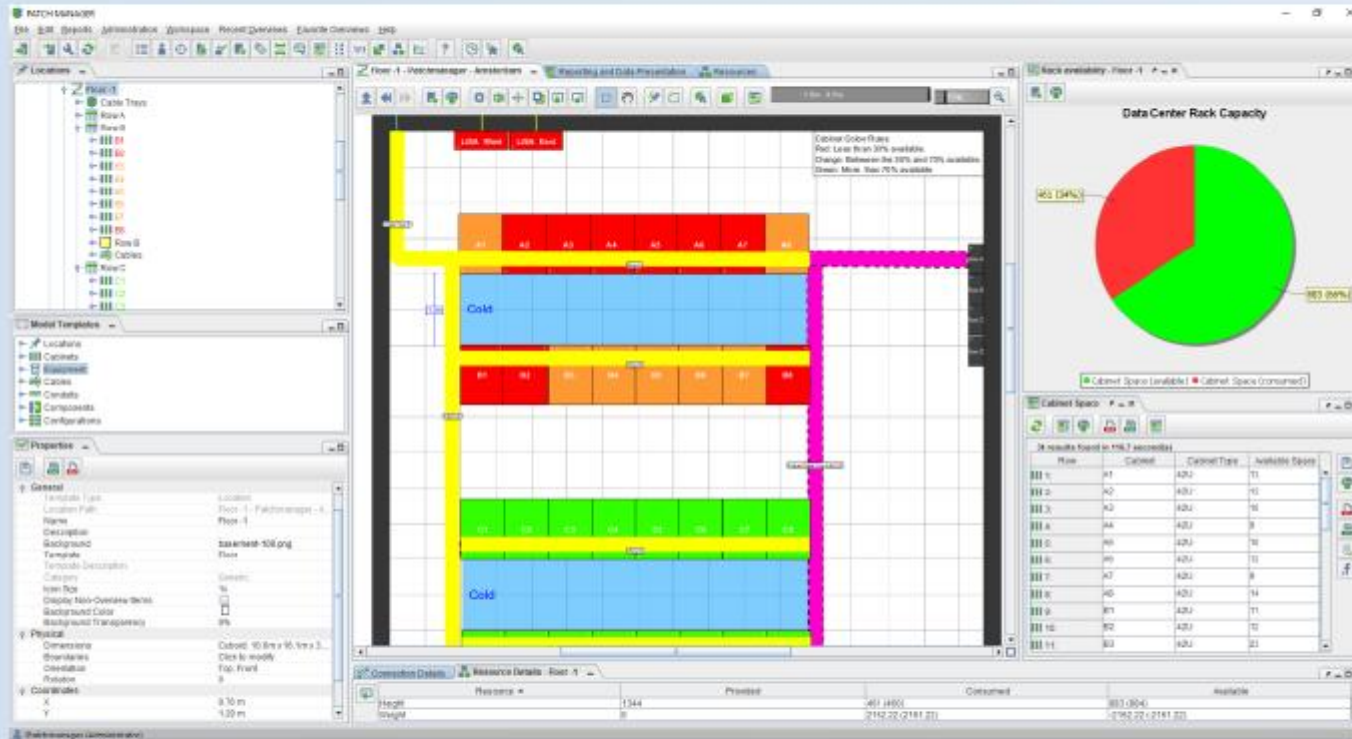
PATCH MANAGER

File Edit Reports Administration Workspace Recent Overviews Favorite Overviews Help

Locations

Floor -1
Cable Trays
Row A
Row B
B1
B2
B3
B4
B5
B6
B7
B8
Row B
Cables
Row C
C1
C2

Model Templates

Locations
Cabinets
Equipment
Cables
Conduits
Components
Configurations

Properties

General
Template Type Location
Location Path Floor -1 - Patchmanager - A...
Name Floor -1
Description
Background basement-100.png
Template Floor
Template Description
Category Generic
Icon Size %
Display Non-Overview Items
Background Color
Background Transparency 0%
Physical
Dimensions Cuboid: 10.8 m x 16.1 m x 3...
Boundaries Click to modify
Orientation Top, Front
Rotation 0
Coordinates
X 0.70 m
Y 1.20 m

Floor -1 - Patchmanager - Amsterdam
Reporting and Data Presentation
Resources

LSBA West
LSBA East

Cabinet Colour Rules:
Red: Less than 30% available.
Orange: Between the 30% and 70% available.
Green: More than 70% available

A1 A2 A3 A4 A5 A6 A7 A8
Cold
B1 B2 B3 B4 B5 B6 B7 B8
C1 C2 C3 C4 C5 C6 C7 C8
Cold

Rack availability - Floor -1

Data Center Rack Capacity

463 (34%)
883 (66%)

Cabinet Space (available) Cabinet Space (consumed)

Cabinet Space

24 results found in 116.7 seconds

| Row | Cabinet | Cabinet Type | Available Space |
|---|---|---|---|
| 1 | A1 | 42U | 11 |
| 2 | A2 | 42U | 10 |
| 3 | A3 | 42U | 16 |
| 4 | A4 | 42U | 8 |
| 5 | A5 | 42U | 16 |
| 6 | A6 | 42U | 11 |
| 7 | A7 | 42U | 8 |
| 8 | A8 | 42U | 14 |
| 9 | B1 | 42U | 11 |
| 10 | B2 | 42U | 12 |
| 11 | B3 | 42U | 23 |

Connection Details
Resource Details - Floor -1

| Resource | Provided | Consumed | Available |
|---|---|---|---|
| Height | 1344 | 461 (460) | 883 (884) |
| Weight | 0 | 2162.22 (2161.22) | -2162.22 (-2161.22) |

Patchmanager (Administrator)